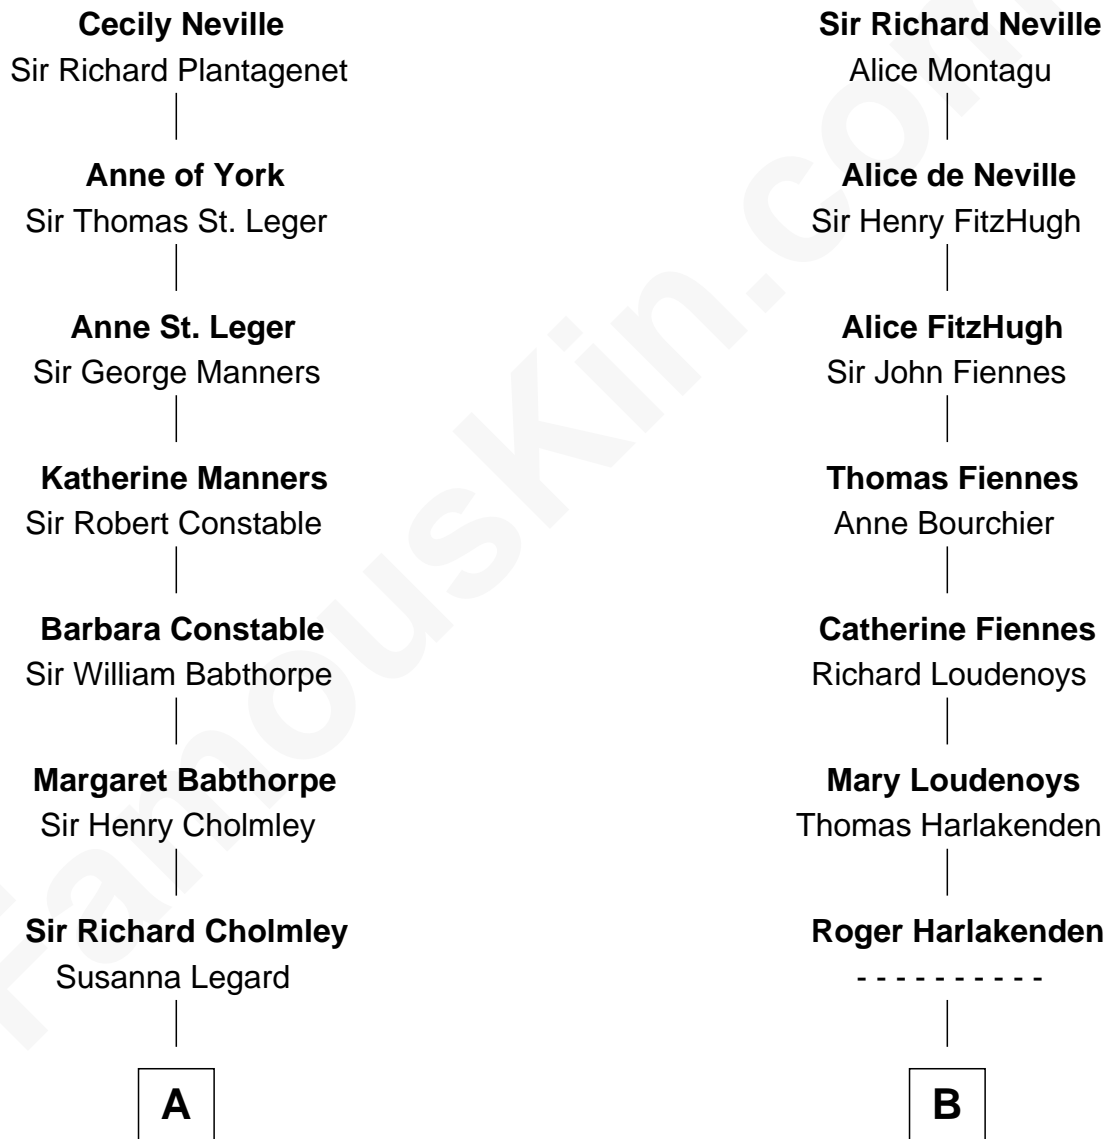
**Cecily Neville**
Sir Richard Plantagenet

**Anne of York**
Sir Thomas St. Leger

**Anne St. Leger**
Sir George Manners

**Katherine Manners**
Sir Robert Constable

**Barbara Constable**
Sir William Babthorpe

**Margaret Babthorpe**
Sir Henry Cholmley

**Sir Richard Cholmley**
Susanna Legard

A

**Sir Richard Neville**
Alice Montagu

**Alice de Neville**
Sir Henry FitzHugh

**Alice FitzHugh**
Sir John Fiennes

**Thomas Fiennes**
Anne Bourchier

**Catherine Fiennes**
Richard Loudenoys

**Mary Loudenoys**
Thomas Harlakenden

**Roger Harlakenden**
- - - - - - - - - -

B

FamousKin.com